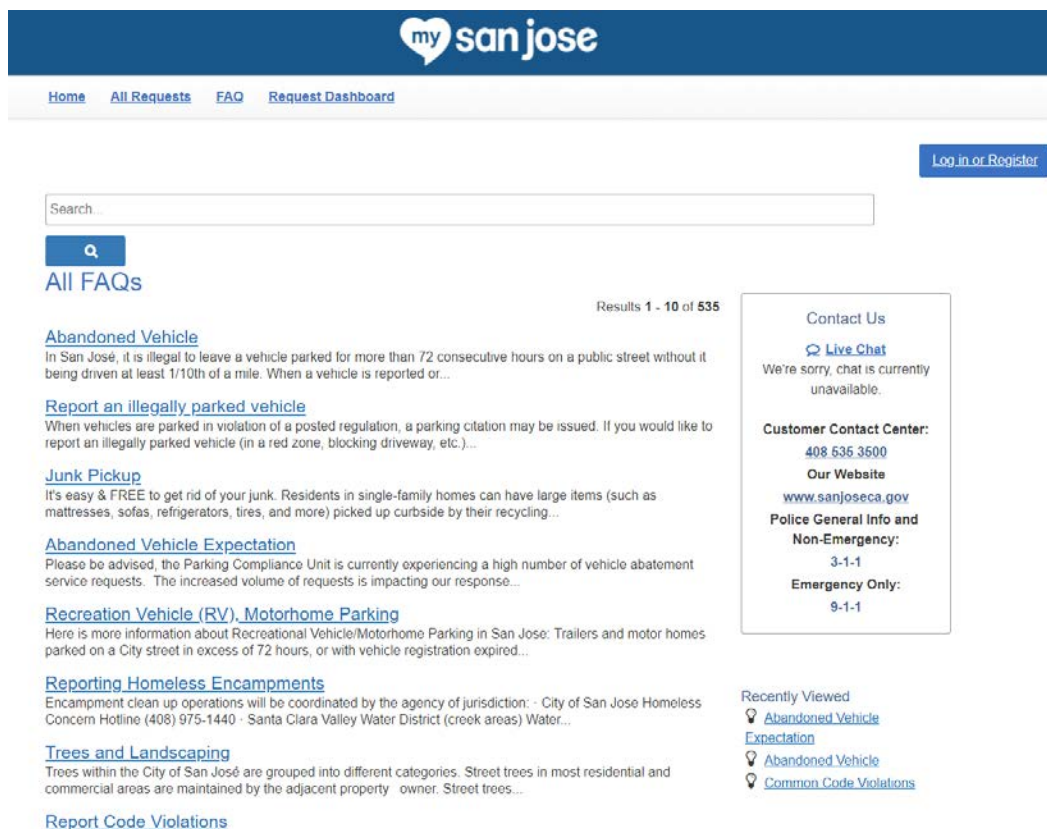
my san jose

Home All Requests FAQ Request Dashboard

Log in or Register

Search...

All FAQs

Results 1 - 10 of 535

Abandoned Vehicle
In San José, it is illegal to leave a vehicle parked for more than 72 consecutive hours on a public street without it being driven at least 1/10th of a mile. When a vehicle is reported or...

Report an illegally parked vehicle
When vehicles are parked in violation of a posted regulation, a parking citation may be issued. If you would like to report an illegally parked vehicle (in a red zone, blocking driveway, etc.)...

Junk Pickup
It's easy & FREE to get rid of your junk. Residents in single-family homes can have large items (such as mattresses, sofas, refrigerators, tires, and more) picked up curbside by their recycling...

Abandoned Vehicle Expectation
Please be advised, the Parking Compliance Unit is currently experiencing a high number of vehicle abatement service requests. The increased volume of requests is impacting our response...

Recreation Vehicle (RV), Motorhome Parking
Here is more information about Recreational Vehicle/Motorhome Parking in San Jose: Trailers and motor homes parked on a City street in excess of 72 hours, or with vehicle registration expired...

Reporting Homeless Encampments
Encampment clean up operations will be coordinated by the agency of jurisdiction: · City of San Jose Homeless Concern Hotline (408) 975-1440 · Santa Clara Valley Water District (creek areas) Water...

Trees and Landscaping
Trees within the City of San José are grouped into different categories. Street trees in most residential and commercial areas are maintained by the adjacent property owner. Street trees...

Report Code Violations

Contact Us

Live Chat
We're sorry, chat is currently unavailable.

Customer Contact Center:
408 535 3500
Our Website
www.sanjoseca.gov
Police General Info and Non-Emergency:
3-1-1
Emergency Only:
9-1-1

Recently Viewed
Abandoned Vehicle Expectation
Abandoned Vehicle
Common Code Violations